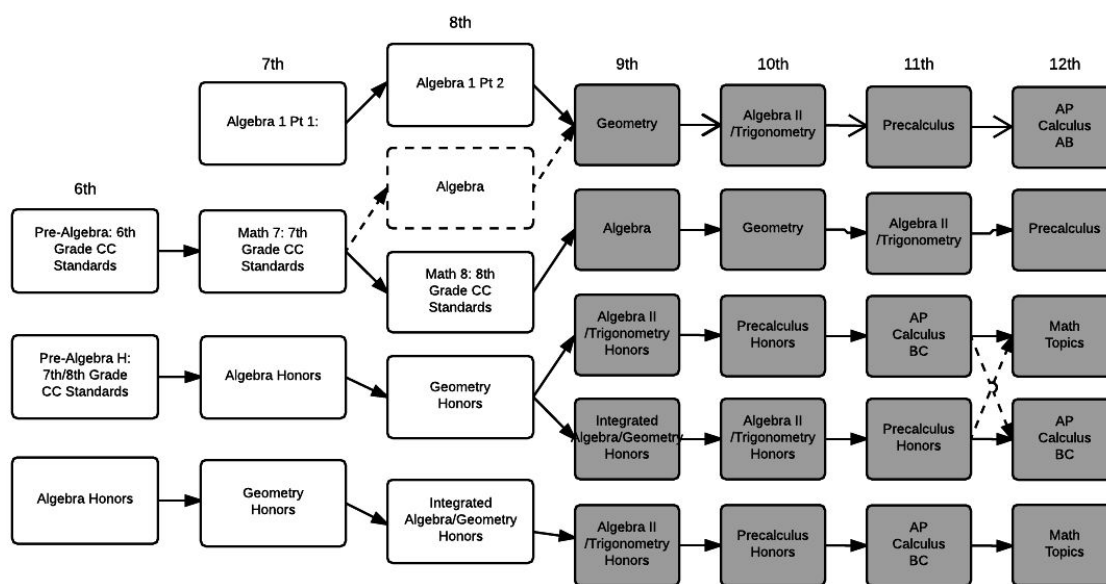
8th

7th

9th

10th

11th

12th

Algebra 1 Pt 1:

Algebra 1 Pt 2

Geometry

Algebra II /Trigonometry

Precalculus

AP Calculus AB

6th

Algebra

Pre-Algebra: 6th Grade CC Standards

Math 7: 7th Grade CC Standards

Algebra

Geometry

Algebra II /Trigonometry

Precalculus

Math 8: 8th Grade CC Standards

Pre-Algebra H: 7th/8th Grade CC Standards

Algebra Honors

Geometry Honors

Algebra II /Trigonometry Honors

Precalculus Honors

AP Calculus BC

Math Topics

Integrated Algebra/Geometry Honors

Algebra II /Trigonometry Honors

Precalculus Honors

AP Calculus BC

Algebra Honors

Geometry Honors

Integrated Algebra/Geometry Honors

Algebra II /Trigonometry Honors

Precalculus Honors

AP Calculus BC

Math Topics